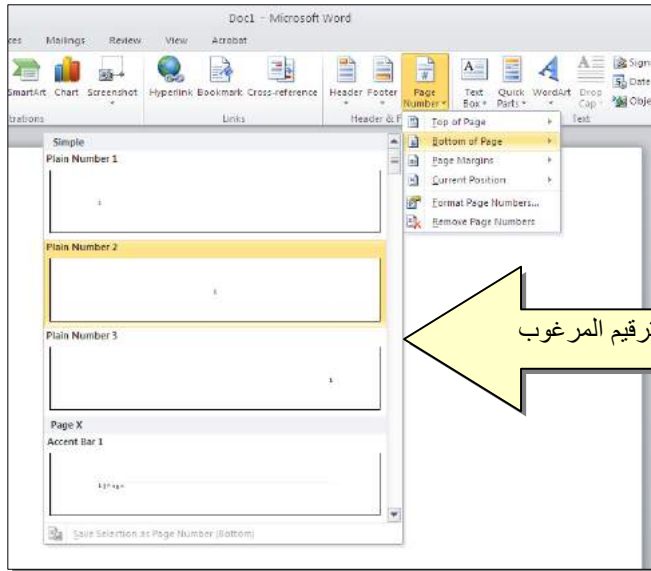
Doc1 - Microsoft Word

ces Mailings Review View Acrobat

SmartArt Chart Screenshot Hyperlink Bookmark Cross-reference Header Footer Page Number Text Box Quick Parts WordArt Drop Cap Signa Date Obje

trations Links Header & F Text

Top of Page
Bottom of Page
Page Margins
Current Position
Format Page Numbers...
Remove Page Numbers

Simple
Plain Number 1

1

Plain Number 2

1

Plain Number 3

1

Page X
Accent Bar 1

1 | Page

Save Selection as Page Number (Bottom)

رقيم المرغوب